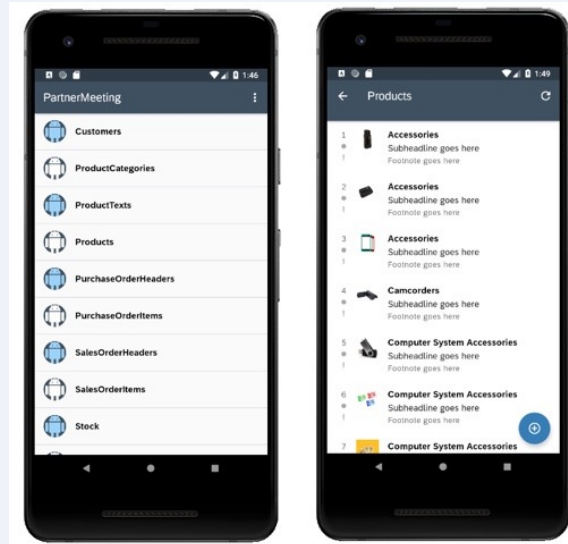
1:46

PartnerMeeting

Customers

ProductCategories

ProductTexts

Products

PurchaseOrderHeaders

PurchaseOrderItems

SalesOrderHeaders

SalesOrderItems

Stock

1:49

Products

1
Accessories
Subheadline goes here
Footnote goes here

2
Accessories
Subheadline goes here
Footnote goes here

3
Accessories
Subheadline goes here
Footnote goes here

4
Camcorders
Subheadline goes here
Footnote goes here

5
Computer System Accessories
Subheadline goes here
Footnote goes here

6
Computer System Accessories
Subheadline goes here
Footnote goes here

7
Computer System Accessories